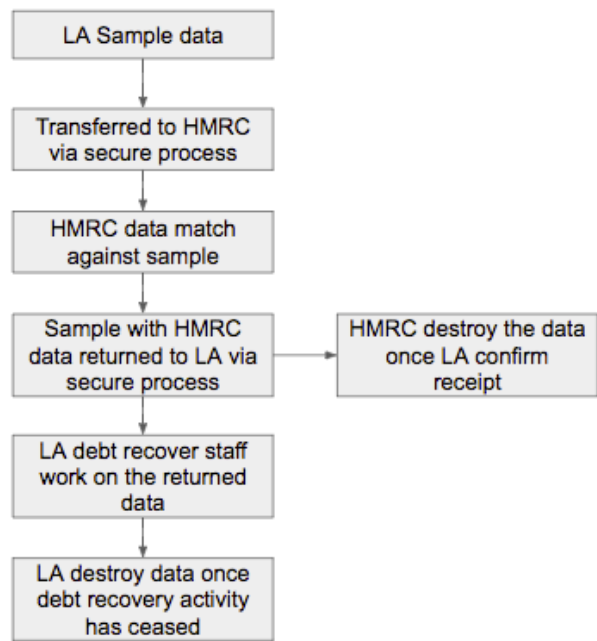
LA Sample data

Transferred to HMRC via secure process

HMRC data match against sample

Sample with HMRC data returned to LA via secure process

HMRC destroy the data once LA confirm receipt

LA debt recover staff work on the returned data

LA destroy data once debt recovery activity has ceased